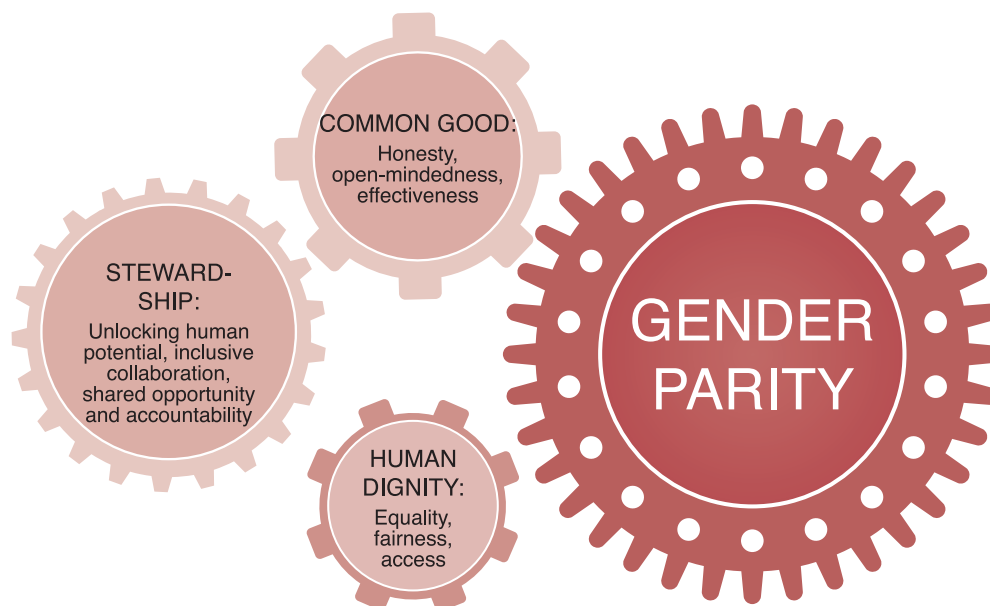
COMMON GOOD:
Honesty, open-mindedness, effectiveness

STEWARD-SHIP:
Unlocking human potential, inclusive collaboration, shared opportunity and accountability

HUMAN DIGNITY:
Equality, fairness, access

GENDER PARITY